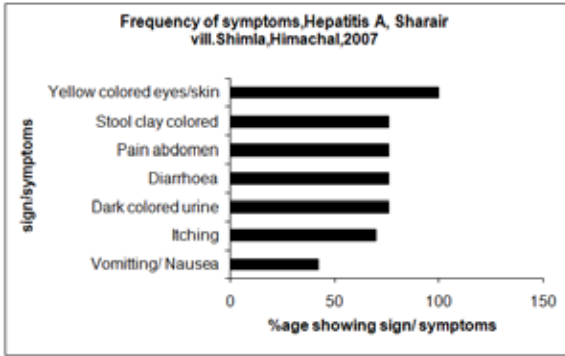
Frequency of symptoms,Hepatitis A, Sharair vill.Shimla,Himachal,2007

sign/symptoms

Yellow colored eyes/skin
Stool clay colored
Pain abdomen
Diarrhoea
Dark colored urine
Itching
Vomitting/ Nausea

0
50
100
150

%age showing sign/ symptoms